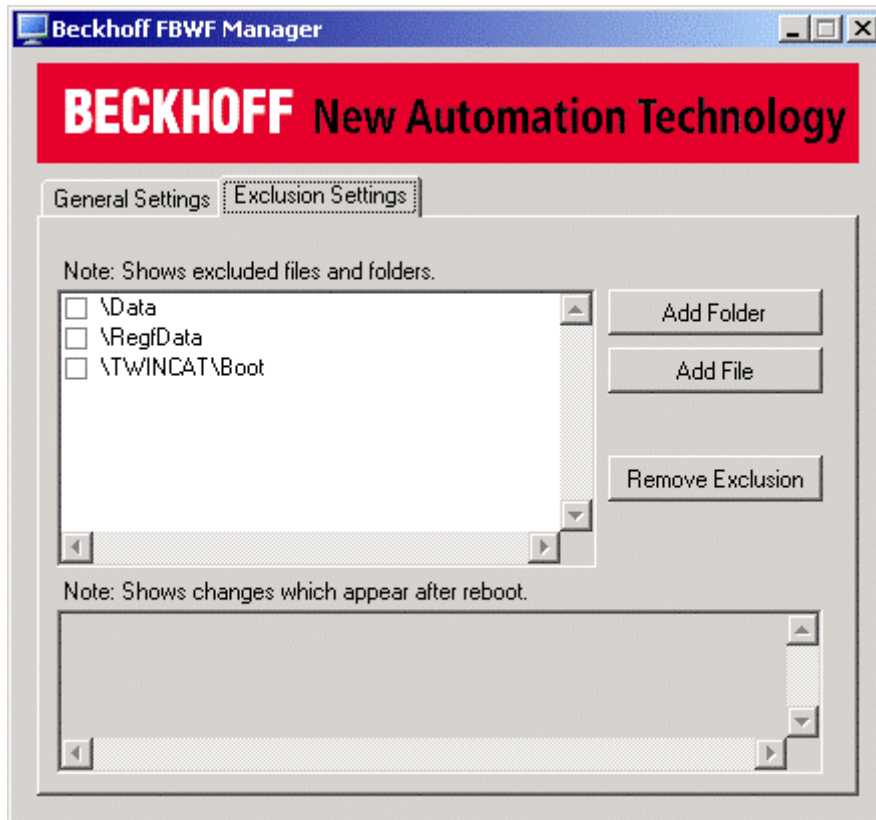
Beckhoff FBWF Manager

BECKHOFF New Automation Technology

General Settings | Exclusion Settings

Note: Shows excluded files and folders.

\Data
\RegfData
\TWINCAT\Boot

Add Folder

Add File

Remove Exclusion

Note: Shows changes which appear after reboot.